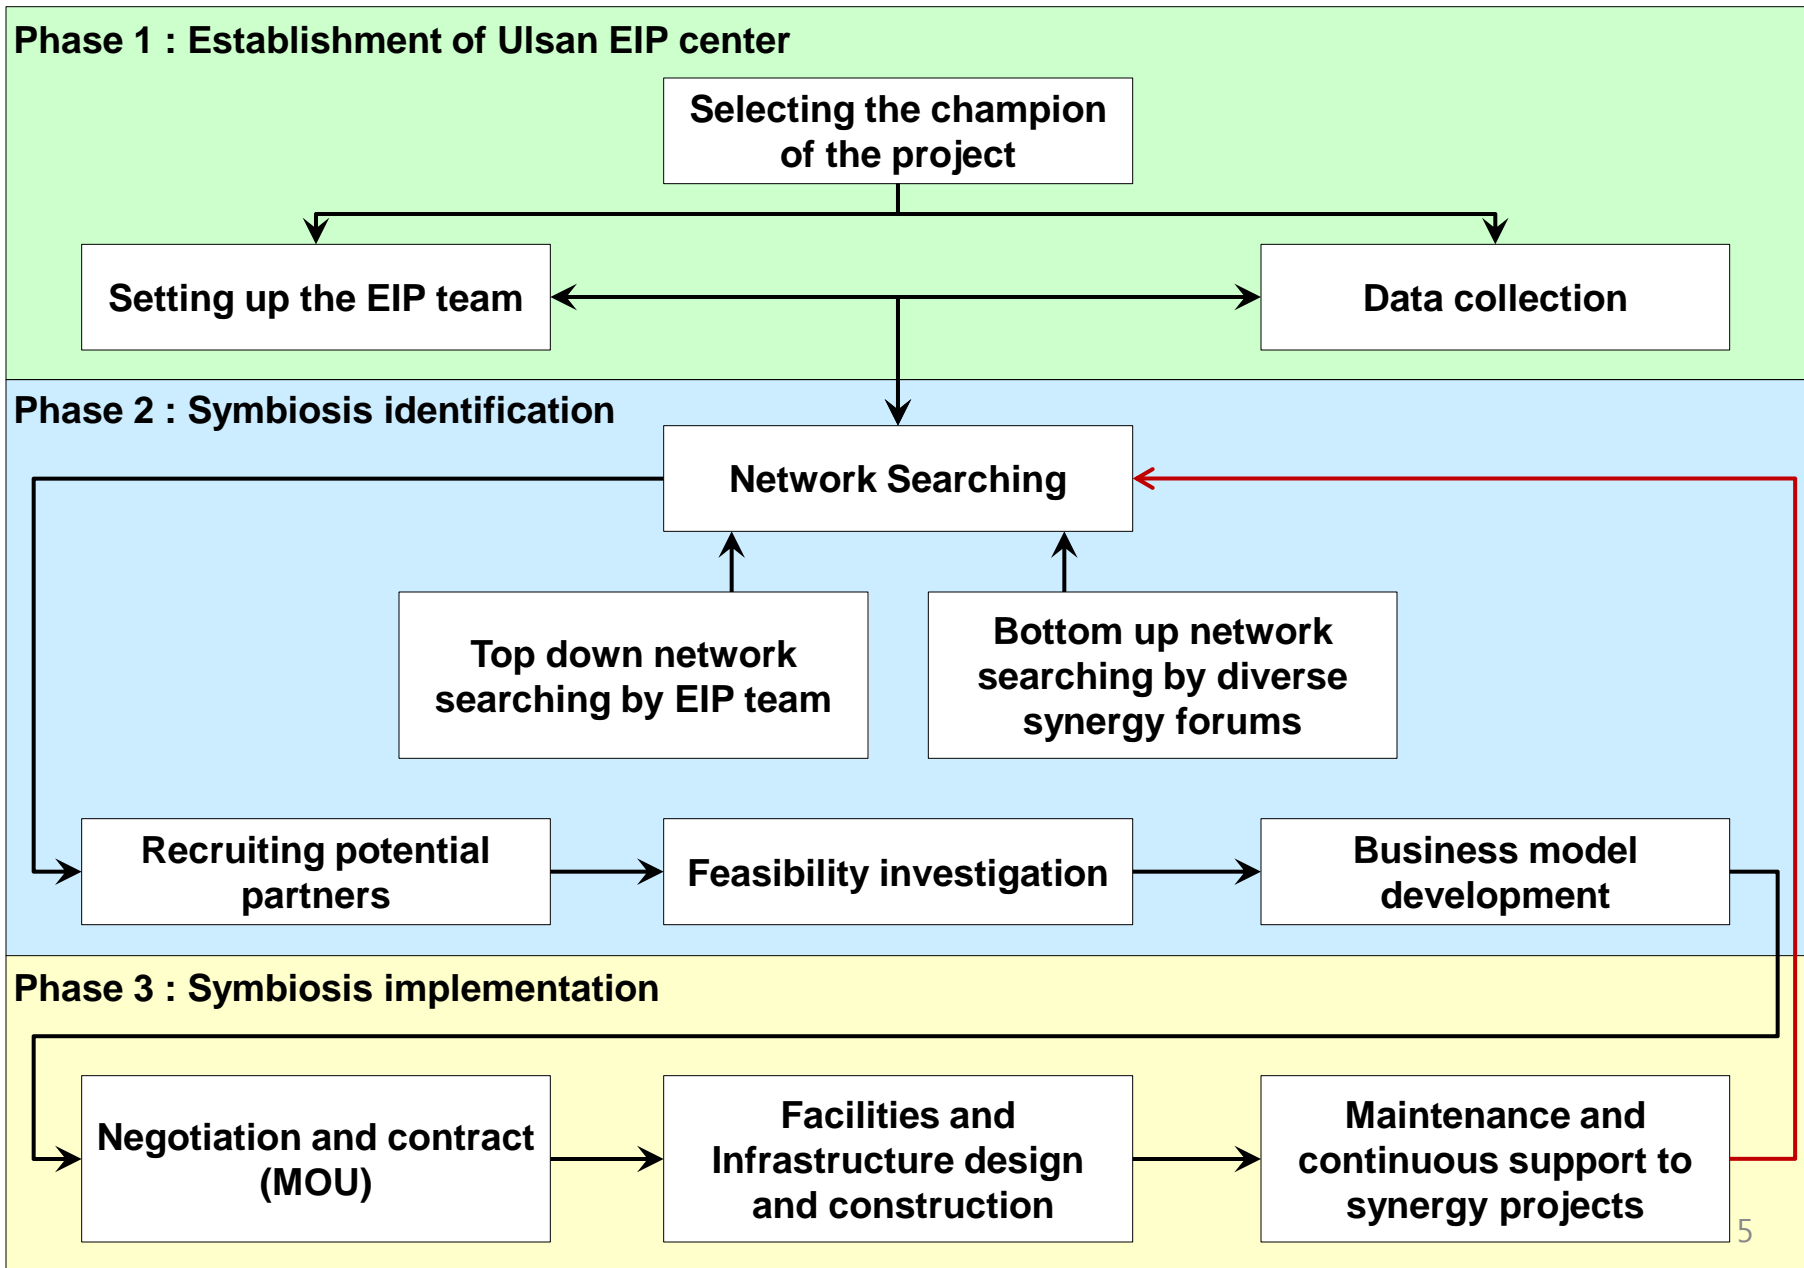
Phase 1 : Establishment of Ulsan EIP center

Selecting the champion of the project

Setting up the EIP team

Data collection

Phase 2 : Symbiosis identification

Network Searching

Top down network searching by EIP team

Bottom up network searching by diverse synergy forums

Recruiting potential partners

Feasibility investigation

Business model development

Phase 3 : Symbiosis implementation

Negotiation and contract (MOU)

Facilities and Infrastructure design and construction

Maintenance and continuous support to synergy projects

5